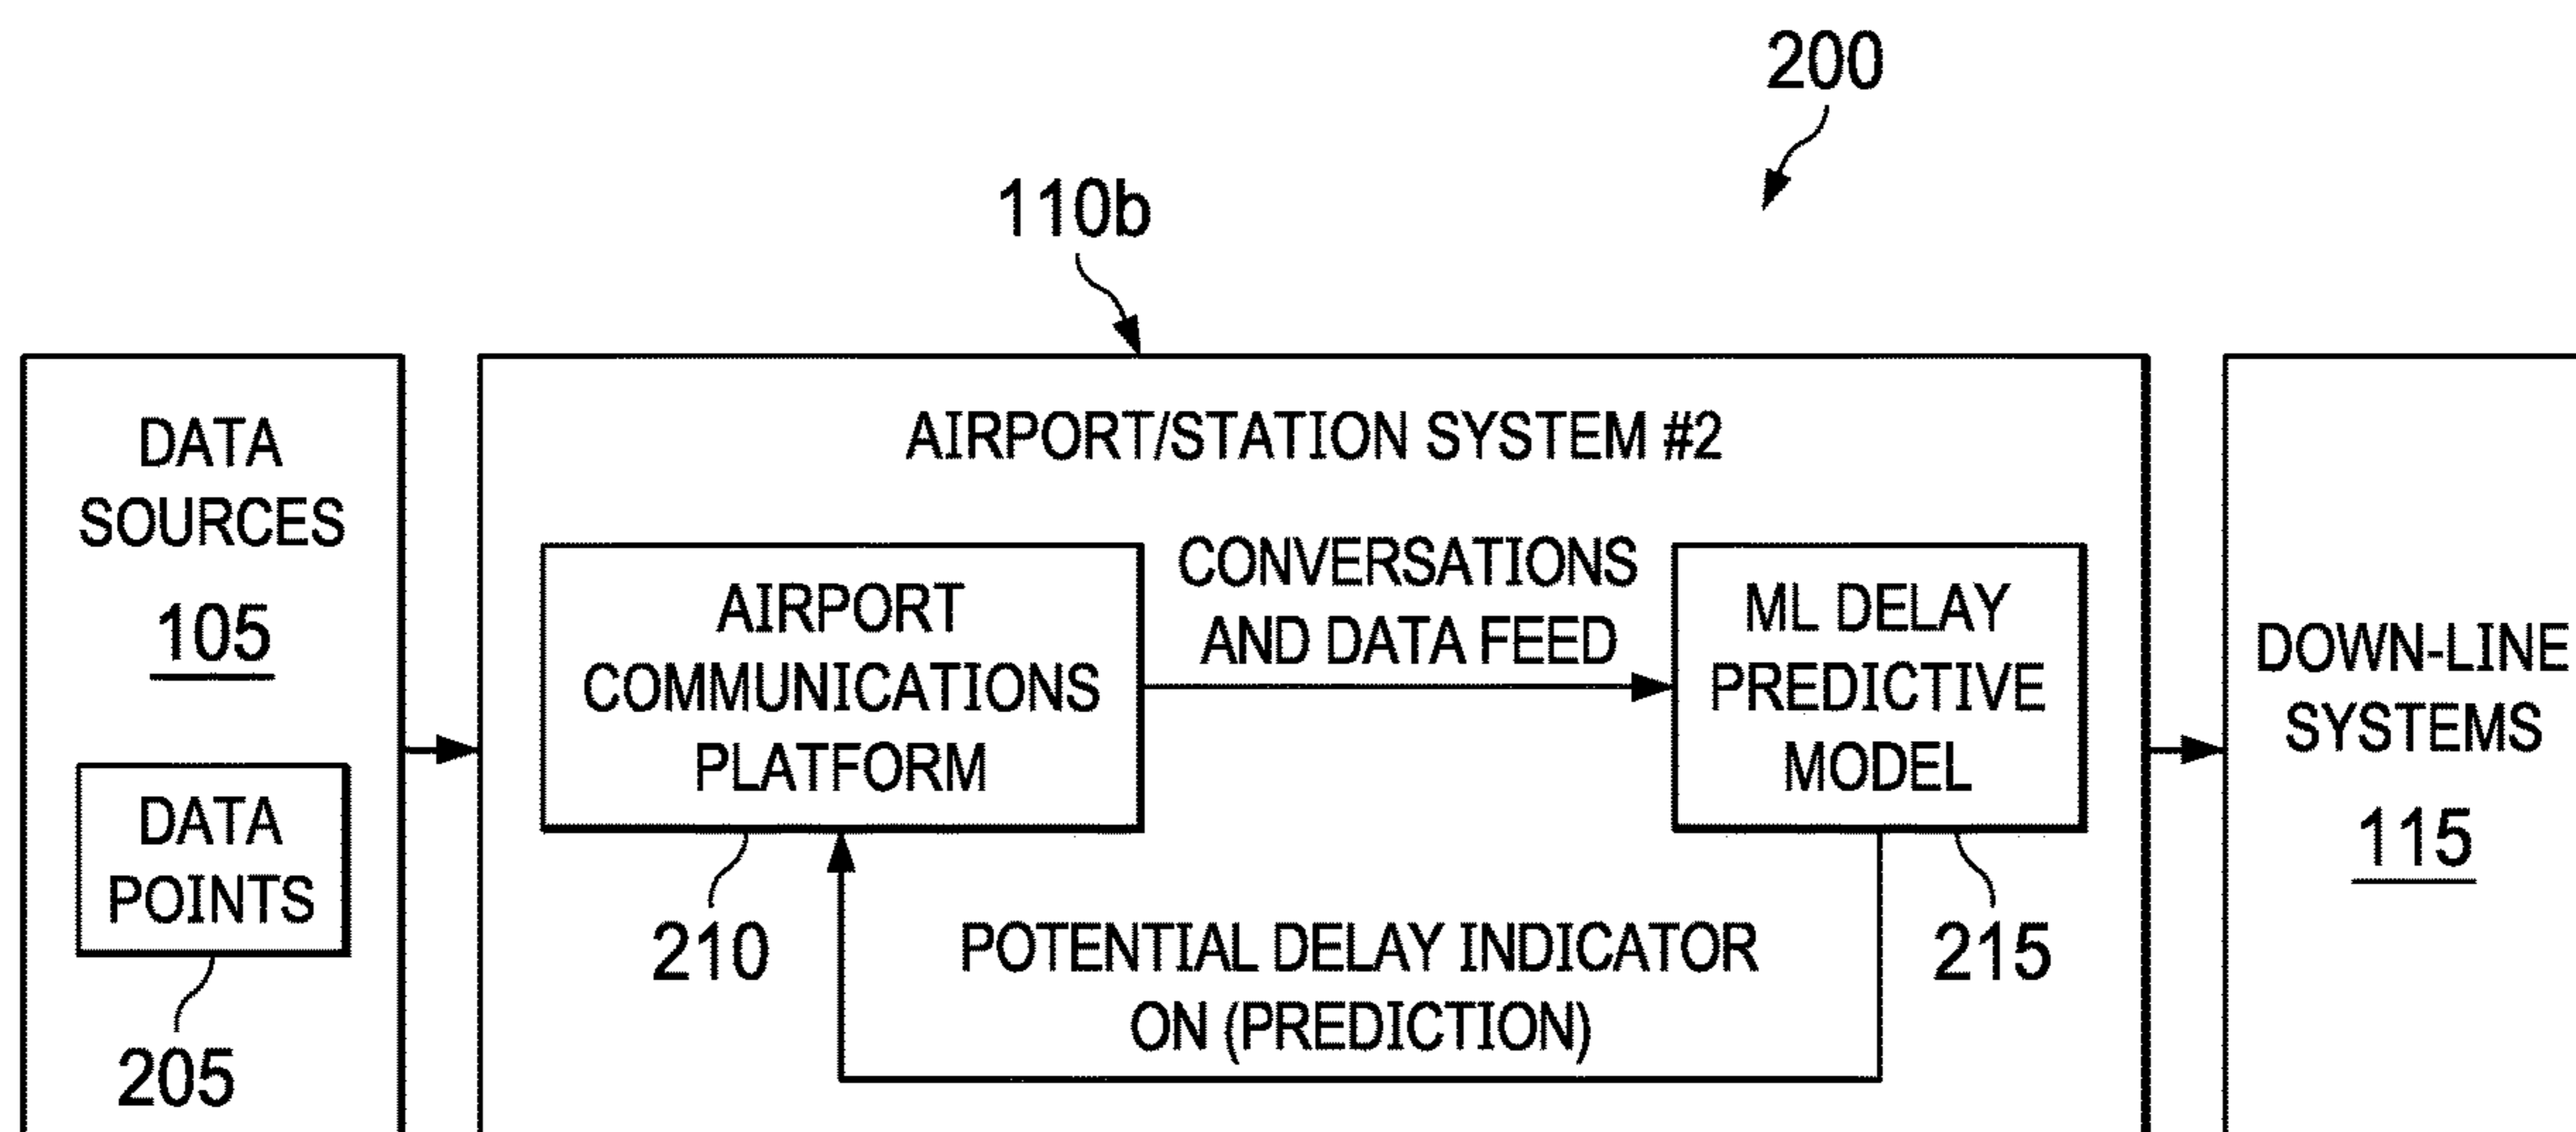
200

110b

DATA SOURCES
105

DATA POINTS
205

AIRPORT/STATION SYSTEM #2

AIRPORT COMMUNICATIONS PLATFORM

CONVERSATIONS AND DATA FEED

ML DELAY PREDICTIVE MODEL

210

POTENTIAL DELAY INDICATOR ON (PREDICTION)

215

DOWN-LINE SYSTEMS
115